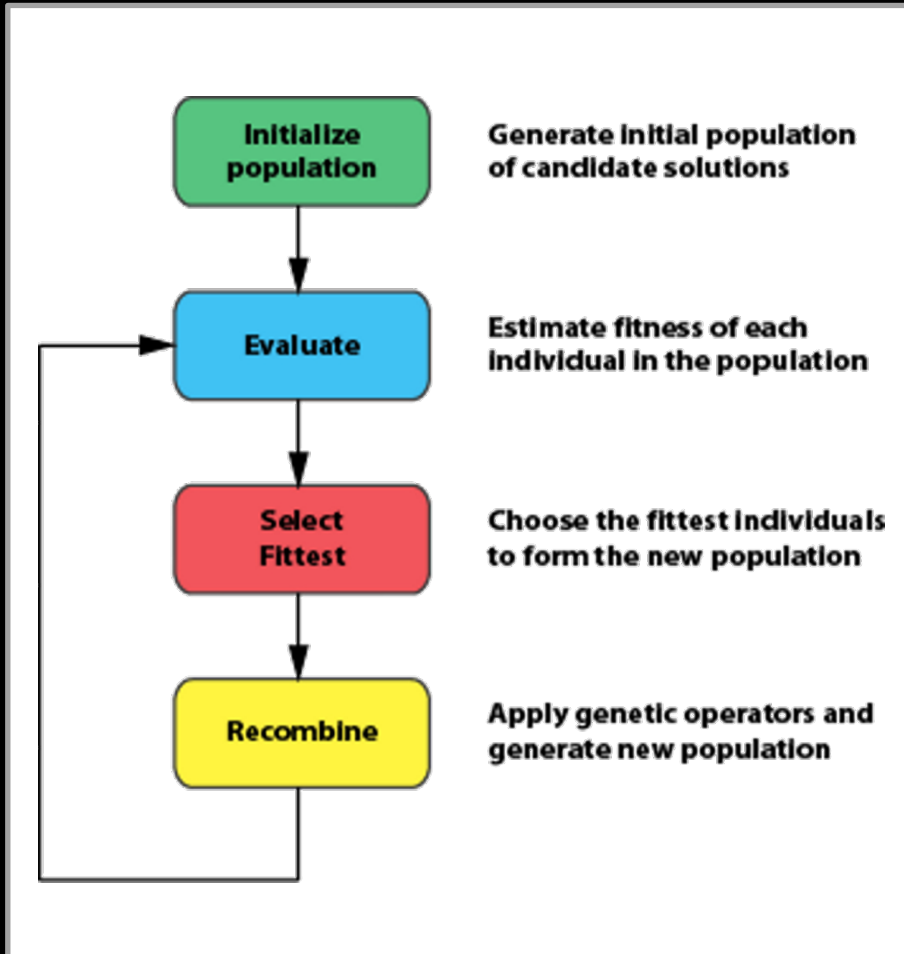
Initialize population

Generate initial population of candidate solutions

Evaluate

Estimate fitness of each individual in the population

Select Fittest

Choose the fittest individuals to form the new population

Recombine

Apply genetic operators and generate new population